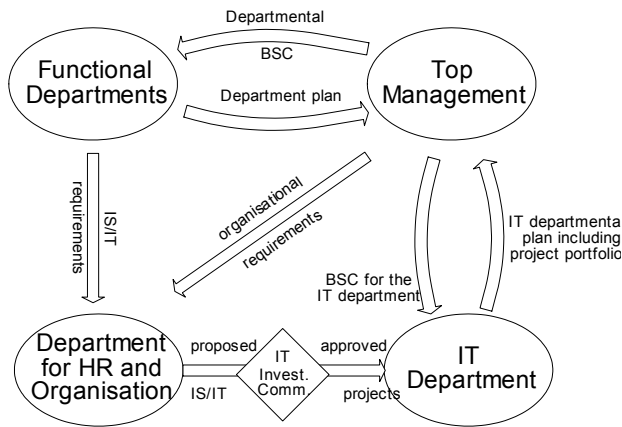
Departmental
BSC

Functional Departments

Department plan

Top Management

IS/IT requirements

organisational requirements

IT departmental plan including project portfolio

BSC for the IT department

Department for HR and Organisation

proposed
IS/IT

IT Invest. Comm.

approved
projects

IT Department